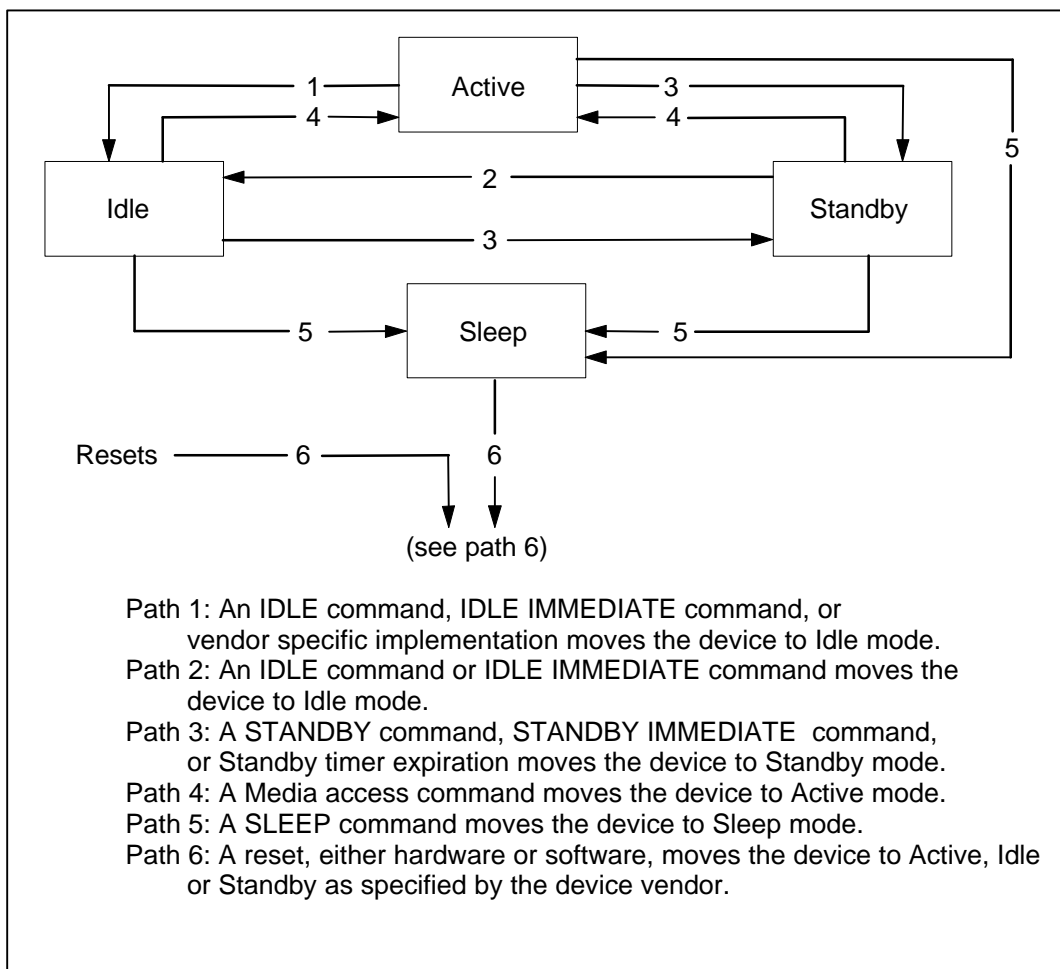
1
Active
3
4
4
5
Idle
2
Standby
3
5
Sleep
5
Resets
6
6
(see path 6)

Path 1: An IDLE command, IDLE IMMEDIATE command, or vendor specific implementation moves the device to Idle mode.
Path 2: An IDLE command or IDLE IMMEDIATE command moves the device to Idle mode.
Path 3: A STANDBY command, STANDBY IMMEDIATE command, or Standby timer expiration moves the device to Standby mode.
Path 4: A Media access command moves the device to Active mode.
Path 5: A SLEEP command moves the device to Sleep mode.
Path 6: A reset, either hardware or software, moves the device to Active, Idle or Standby as specified by the device vendor.